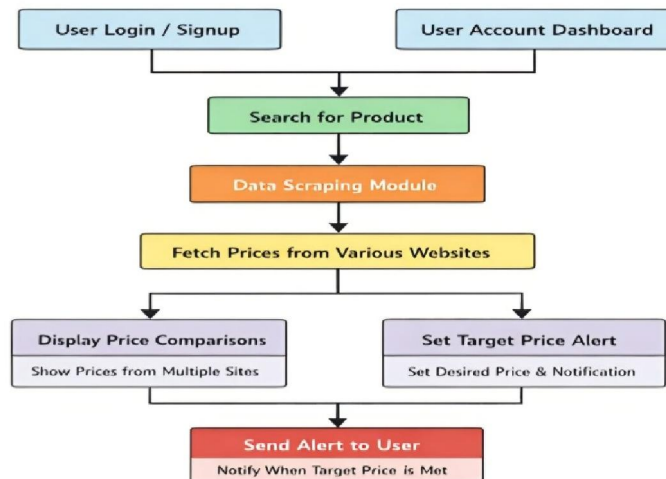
User Login / Signup

User Account Dashboard

Search for Product

Data Scraping Module

Fetch Prices from Various Websites

Display Price Comparisons

Show Prices from Multiple Sites

Set Target Price Alert

Set Desired Price & Notification

Send Alert to User

Notify When Target Price is Met